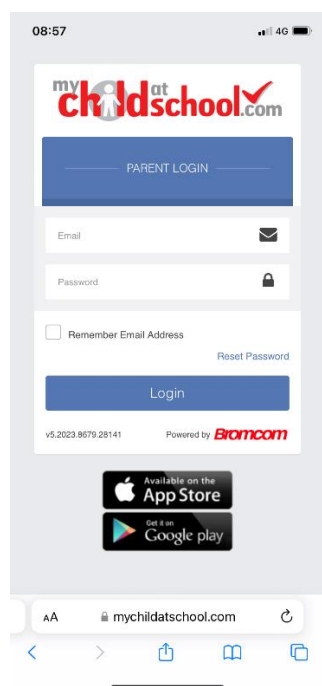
08:57

4G

my child at school .com

PARENT LOGIN

Email

Password

Remember Email Address

Reset Password

Login

v5.2023.8679.28141

Powered by Bromcom

Available on the App Store

Get it on Google play

AA mychildatschool.com